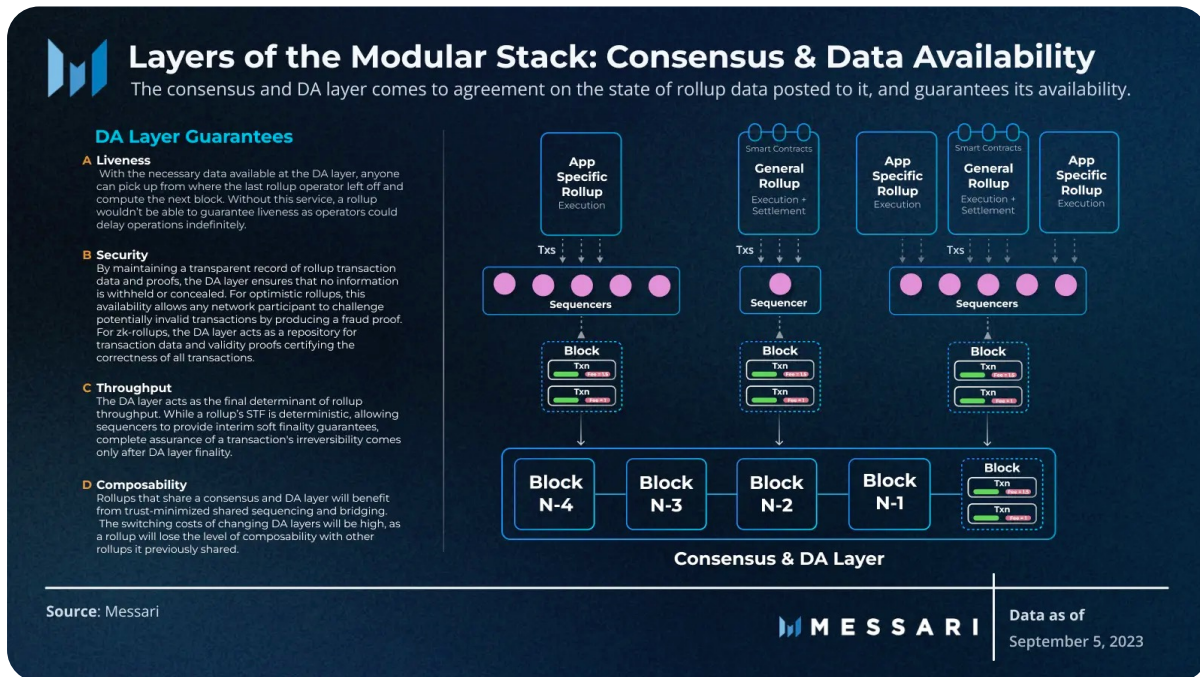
Layers of the Modular Stack: Consensus & Data Availability

The consensus and DA layer comes to agreement on the state of rollup data posted to it, and guarantees its availability.

DA Layer Guarantees

A Liveness
With the necessary data available at the DA layer, anyone can pick up from where the last rollup operator left off and compute the next block. Without this service, a rollup wouldn't be able to guarantee liveness as operators could delay operations indefinitely.

B Security
By maintaining a transparent record of rollup transaction data and proofs, the DA layer ensures that no information is withheld or concealed. For optimistic rollups, this availability allows any network participant to challenge potentially invalid transactions by producing a fraud proof. For zk-rollups, the DA layer acts as a repository for transaction data and validity proofs certifying the correctness of all transactions.

C Throughput
The DA layer acts as the final determinant of rollup throughput. While a rollup's STF is deterministic, allowing sequencers to provide interim soft finality guarantees, complete assurance of a transaction's irreversibility comes only after DA layer finality.

D Composability
Rollups that share a consensus and DA layer will benefit from trust-minimized shared sequencing and bridging. The switching costs of changing DA layers will be high, as a rollup will lose the level of composability with other rollups it previously shared.

App Specific Rollup
Execution

Smart Contracts
General Rollup
Execution + Settlement

App Specific Rollup
Execution

Smart Contracts
General Rollup
Execution + Settlement

App Specific Rollup
Execution

Txs
Sequencers

Txs
Sequencer

Txs
Sequencers

Block
Txn
Fee = 1.5
Txn
Fee = 1

Block
Txn
Fee = 1.5
Txn
Fee = 1

Block
Txn
Fee = 1.2
Txn
Fee = 1

Block N-4
Block N-3
Block N-2
Block N-1
Block
Txn
Fee = 1.2
Txn
Fee = 1

Consensus & DA Layer

Source: Messari

MESSARI

Data as of
September 5, 2023